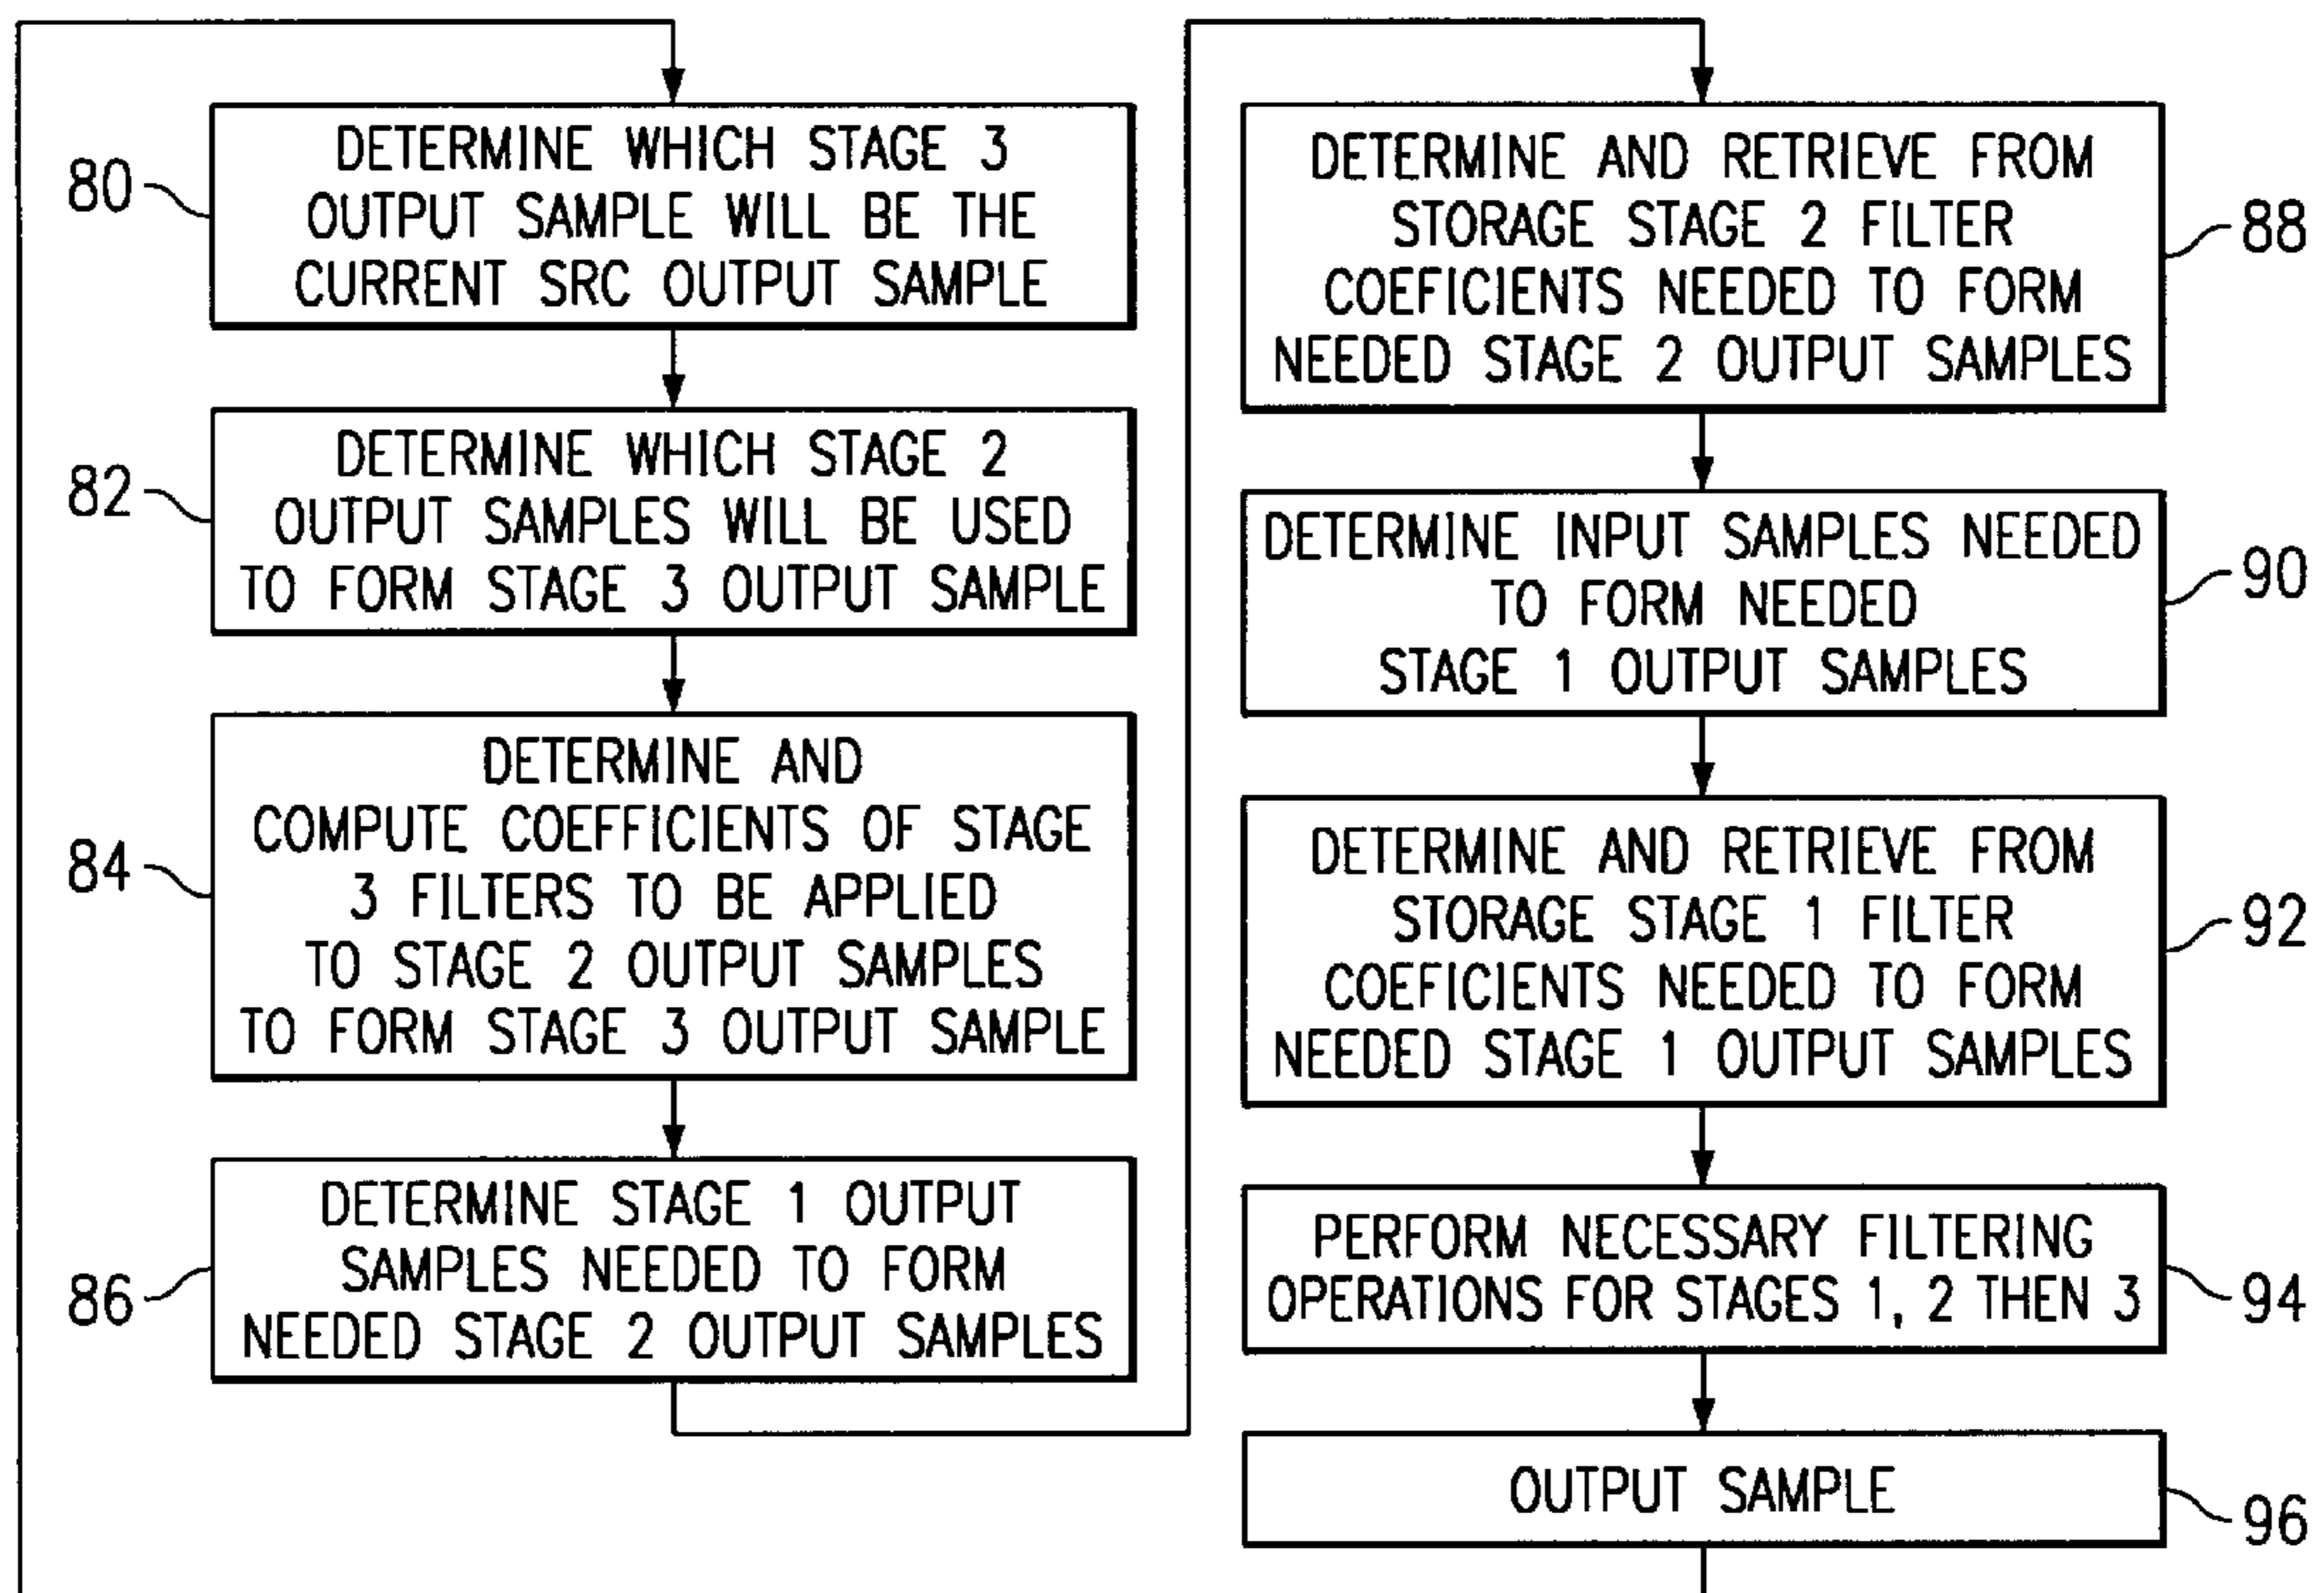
80 DETERMINE WHICH STAGE 3 OUTPUT SAMPLE WILL BE THE CURRENT SRC OUTPUT SAMPLE

82 DETERMINE WHICH STAGE 2 OUTPUT SAMPLES WILL BE USED TO FORM STAGE 3 OUTPUT SAMPLE

84 DETERMINE AND COMPUTE COEFFICIENTS OF STAGE 3 FILTERS TO BE APPLIED TO STAGE 2 OUTPUT SAMPLES TO FORM STAGE 3 OUTPUT SAMPLE

86 DETERMINE STAGE 1 OUTPUT SAMPLES NEEDED TO FORM NEEDED STAGE 2 OUTPUT SAMPLES

DETERMINE AND RETRIEVE FROM STORAGE STAGE 2 FILTER COEFICIENTS NEEDED TO FORM NEEDED STAGE 2 OUTPUT SAMPLES 88

DETERMINE INPUT SAMPLES NEEDED TO FORM NEEDED STAGE 1 OUTPUT SAMPLES 90

DETERMINE AND RETRIEVE FROM STORAGE STAGE 1 FILTER COEFICIENTS NEEDED TO FORM NEEDED STAGE 1 OUTPUT SAMPLES 92

PERFORM NECESSARY FILTERING OPERATIONS FOR STAGES 1, 2 THEN 3 94

OUTPUT SAMPLE 96